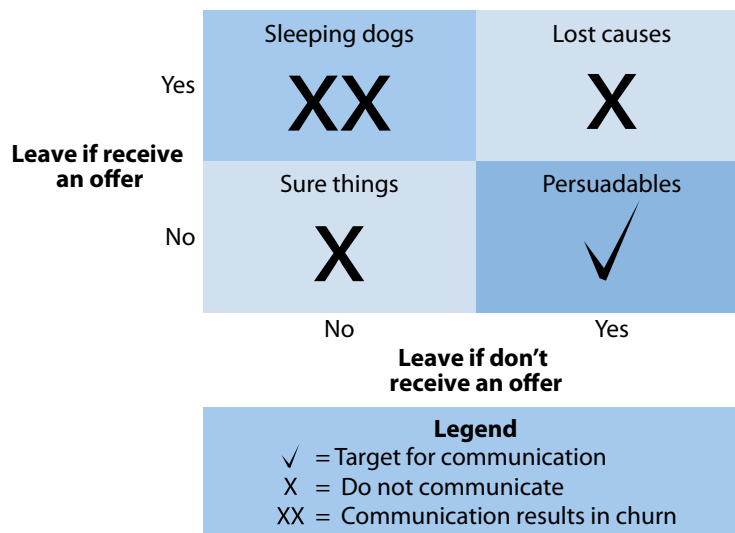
|  |  | |
|---|---|---|
| Yes | Sleeping dogs XX | Lost causes X |
| No | Sure things X | Persuadables ✓ |
|  | No | Yes |

Leave if receive an offer

Leave if don't receive an offer

Legend
✓ = Target for communication
X = Do not communicate
XX = Communication results in churn